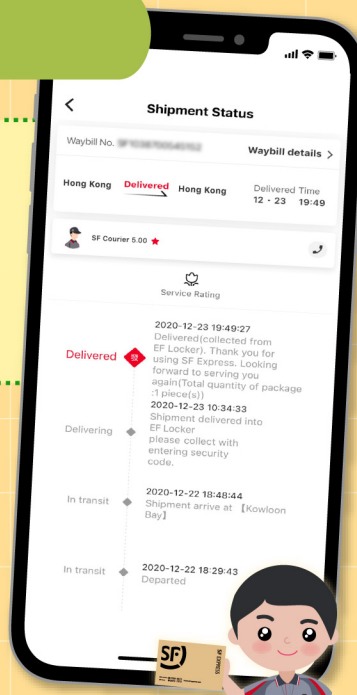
Shipment Status

Waybill No. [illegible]

Waybill details >

Hong Kong Delivered Hong Kong

Delivered Time 12 - 23 19:49

SF Courier 5.00 ★

Service Rating

Delivered

2020-12-23 19:49:27
Delivered(collected from EF Locker). Thank you for using SF Express. Looking forward to serving you again(Total quantity of package :1 piece(s))

Delivering

2020-12-23 10:34:33
Shipment delivered into EF Locker please collect with entering security code.

In transit

2020-12-22 18:48:44
Shipment arrive at 【Kowloon Bay】

In transit

2020-12-22 18:29:43
Departed

SF

SF EXPRESS